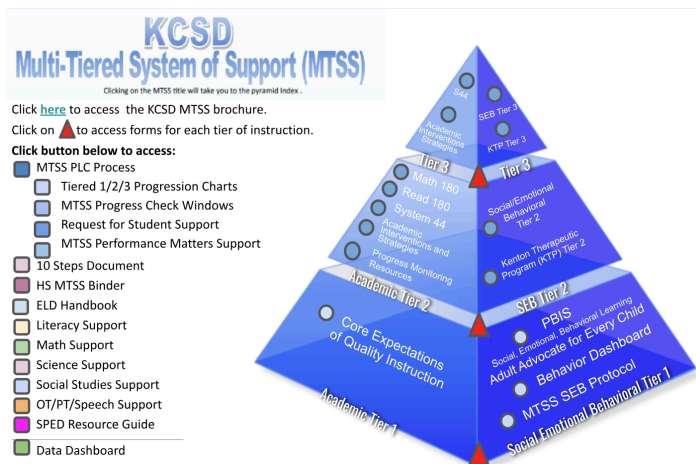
KCSD
Multi-Tiered System of Support (MTSS)
Clicking on the MTSS title will take you to the pyramid Index .

Click here to access the KCSD MTSS brochure.

Click on to access forms for each tier of instruction.

Click button below to access:

MTSS PLC Process

Tiered 1/2/3 Progression Charts

MTSS Progress Check Windows

Request for Student Support

MTSS Performance Matters Support

10 Steps Document

HS MTSS Binder

ELD Handbook

Literacy Support

Math Support

Science Support

Social Studies Support

OT/PT/Speech Support

SPED Resource Guide

Data Dashboard

S44

Academic Interventions Strategies

SEB Tier 3

KTP Tier 3

Tier 3

Tier 3

Math 180

Read 180

System 44

Academic Interventions and Strategies

Progress Monitoring Resources

Social/Emotional Behavioral Tier 2

Kenton Therapeutic Program (KTP) Tier 2

Academic Tier 2

SEB Tier 2

Core Expectations of Quality Instruction

PBIS
Social, Emotional, Behavioral Learning

Adult Advocate for Every Child

Behavior Dashboard

MTSS SEB Protocol

Academic Tier 1

Social Emotional Behavioral Tier 1